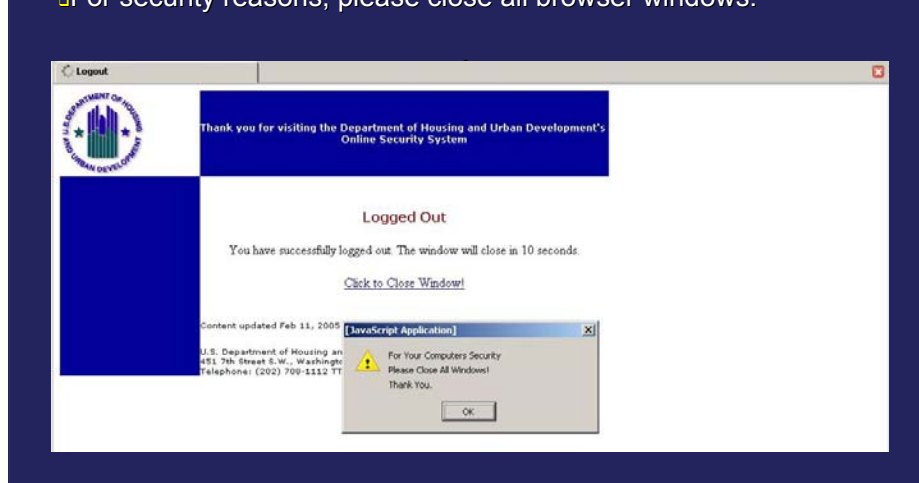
For security reasons, please close all browser windows.

Logout

U.S. DEPARTMENT OF HOUSING AND URBAN DEVELOPMENT

Thank you for visiting the Department of Housing and Urban Development's Online Security System

Logged Out

You have successfully logged out. The window will close in 10 seconds.

Click to Close Window!

Content updated Feb 11, 2005

U.S. Department of Housing an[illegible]
451 7th Street S.W., Washingt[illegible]
Telephone: (202) 708-1112 TT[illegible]

[JavaScript Application]

For Your Computers Security
Please Close All Windows!
Thank You.

OK